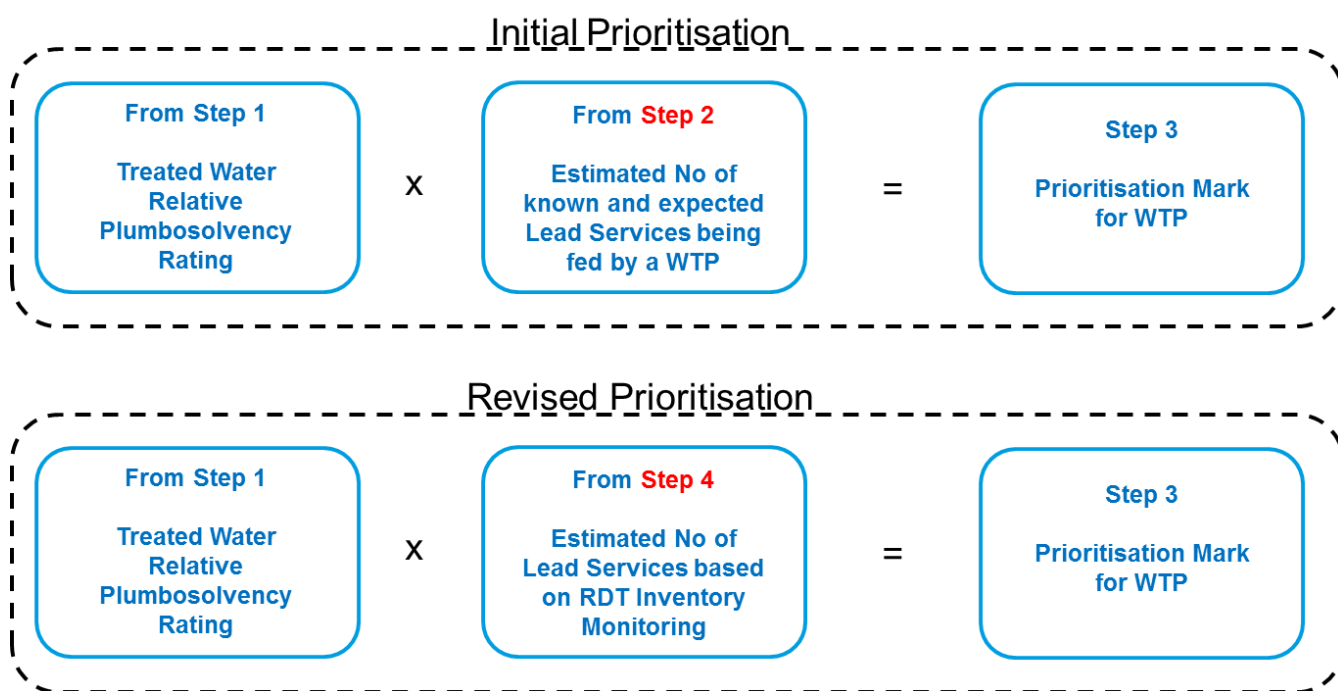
Initial Prioritisation

From Step 1

Treated Water Relative Plumbosolvency Rating

x

From Step 2

Estimated No of known and expected Lead Services being fed by a WTP

=

Step 3

Prioritisation Mark for WTP

Revised Prioritisation

From Step 1

Treated Water Relative Plumbosolvency Rating

x

From Step 4

Estimated No of Lead Services based on RDT Inventory Monitoring

=

Step 3

Prioritisation Mark for WTP